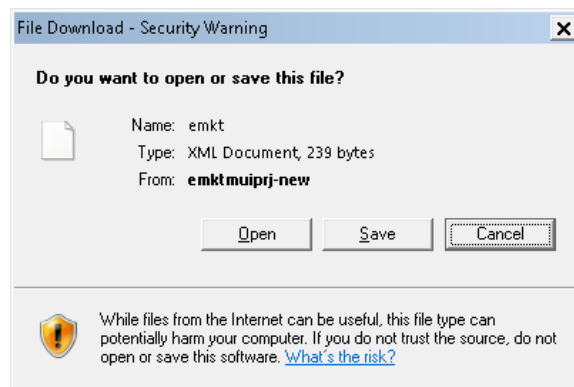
File Download - Security Warning

X

Do you want to open or save this file?

Name: emkt

Type: XML Document, 239 bytes

From: emktmuiprj-new

Open

Save

Cancel

While files from the Internet can be useful, this file type can potentially harm your computer. If you do not trust the source, do not open or save this software. What's the risk?